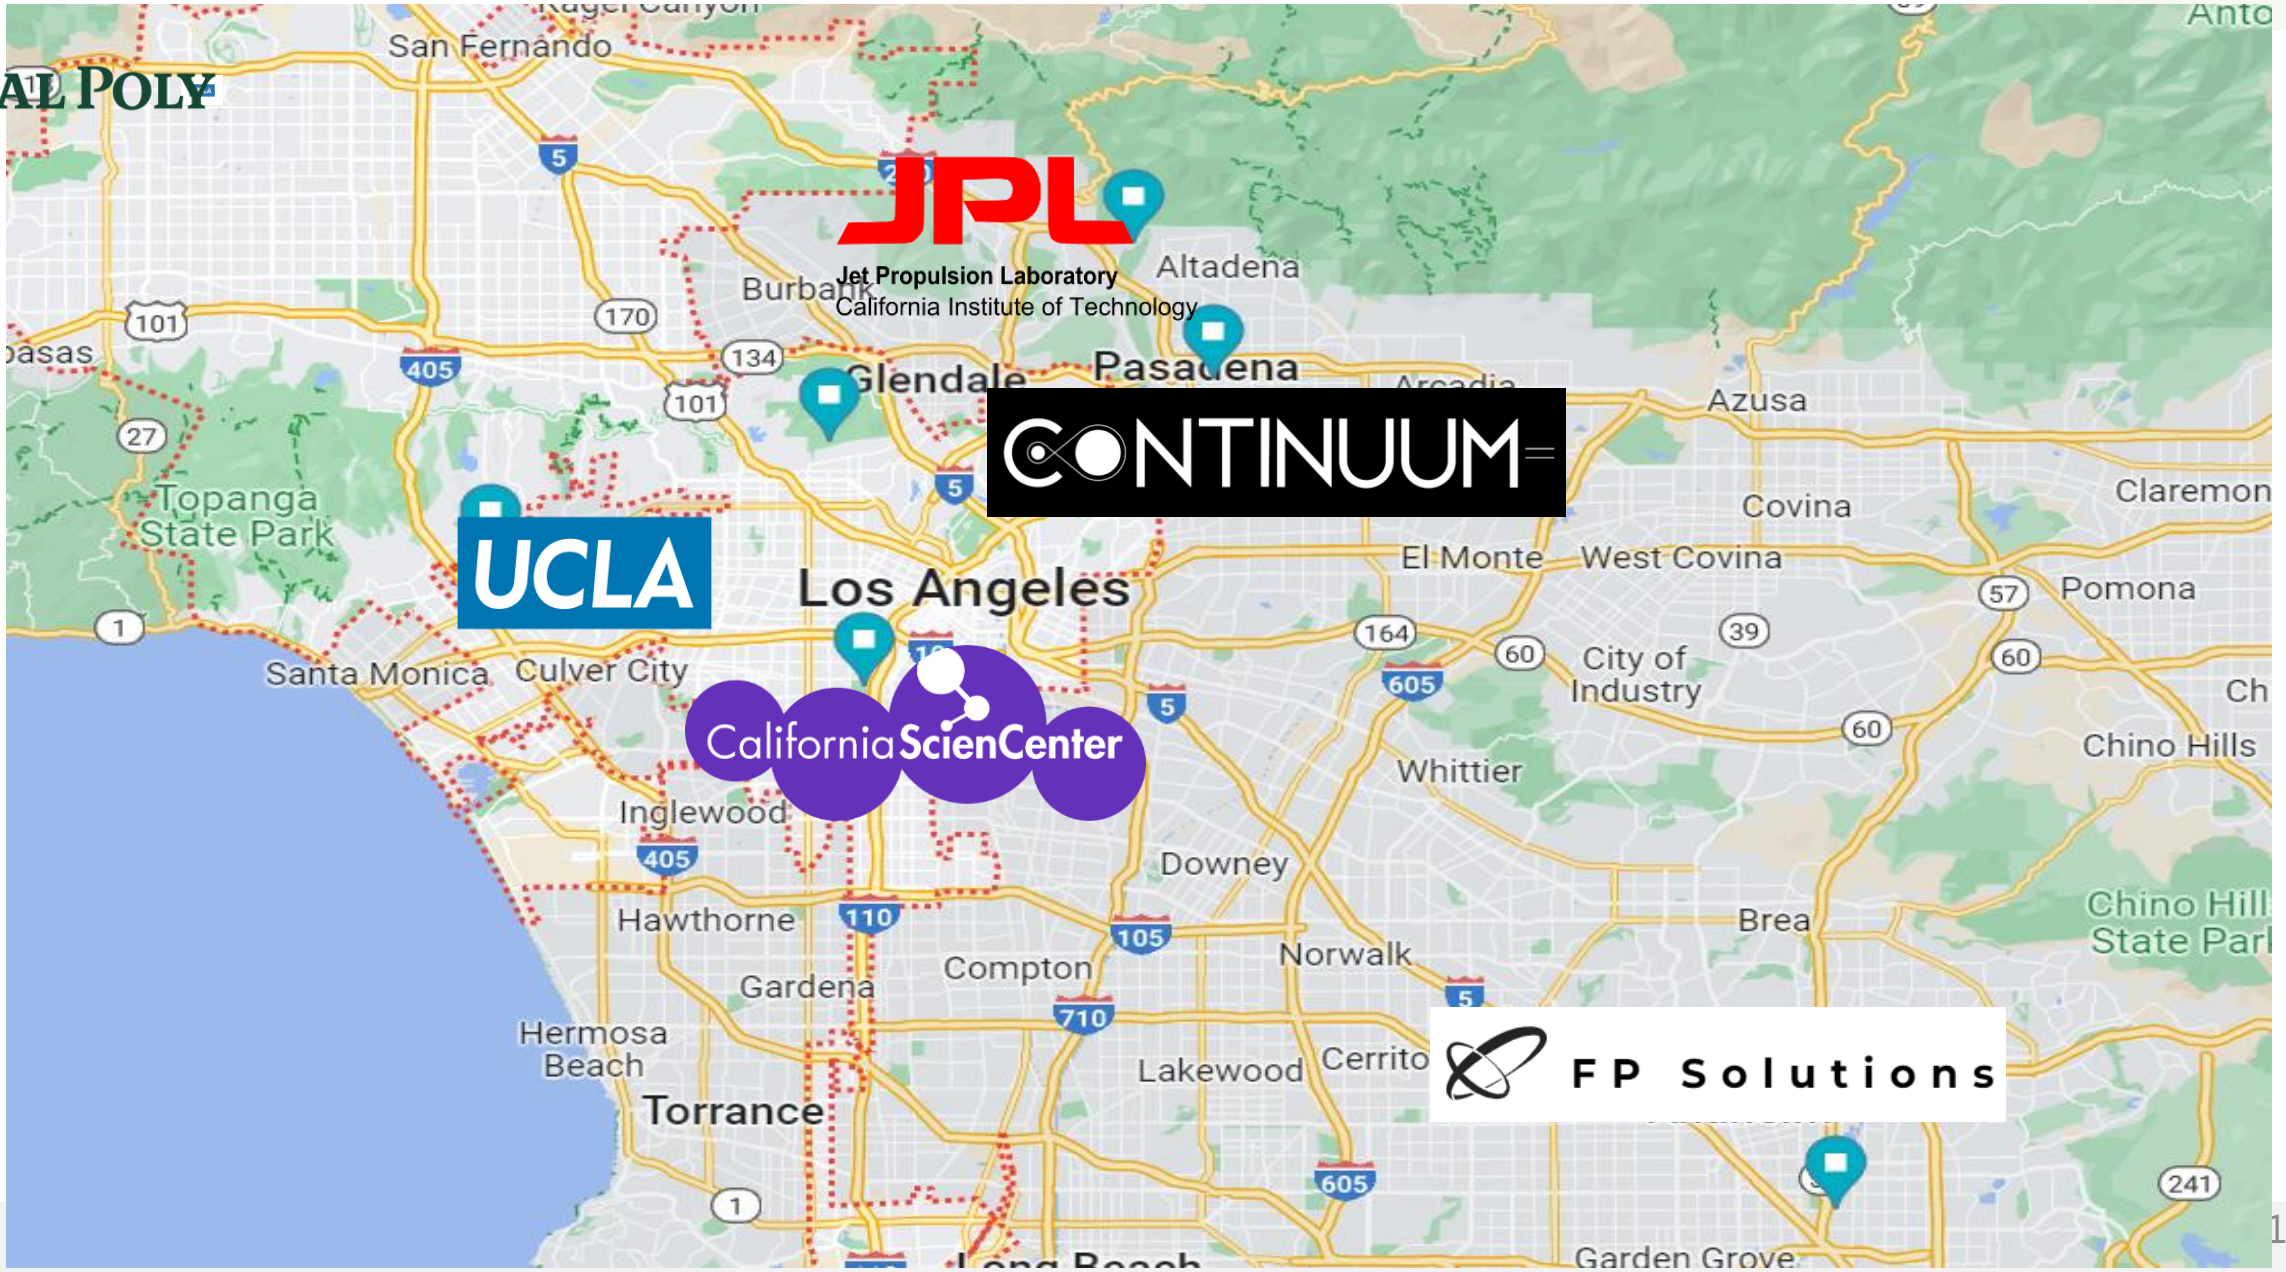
San Fernando
AL POLY
JPL
Jet Propulsion Laboratory
California Institute of Technology
Altadena
Burbank
Pasadena
Glendale
Arcadia
Azusa
CONTINUUM
Topanga State Park
UCLA
Covina
Claremon
El Monte
West Covina
Los Angeles
Pomona
Santa Monica
Culver City
City of Industry
California ScienCenter
Whittier
Chino Hills
Inglewood
Downey
Hawthorne
Brea
Chino Hill State Par
Compton
Norwalk
Gardena
Hermosa Beach
Lakewood
Cerrito
FP Solutions
Torrance
Long Beach
Garden Grove
5
101
170
134
405
27
101
5
1
164
60
39
57
60
605
5
60
405
110
105
5
710
605
1
241